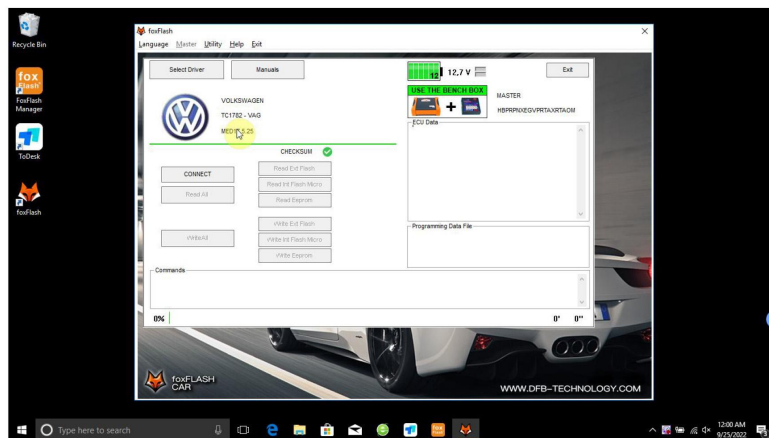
Recycle Bin

fox flash

FoxFlash Manager

ToDesk

foxFlash

foxFlash

Language Master Utility Help Exit

Select Driver

Manuals

12

12,7 V

Exit

USE THE BENCH BOX

MASTER

HBPRPNXEGVPRTAXRTAOM

VOLKSWAGEN

TC1782 - VAG

MED17.5.25

ECU Data

CHECKSUM

CONNECT

Read All

Read Ext Flash

Read Int Flash Micro

Read Eeprom

Write All

Write Ext Flash

Write Int Flash Micro

Write Eeprom

Programming Data File

Commands

0%

0'

0''

foxFLASH CAR

WWW.DFB-TECHNOLOGY.COM

Type here to search

12:00 AM
9/25/2022